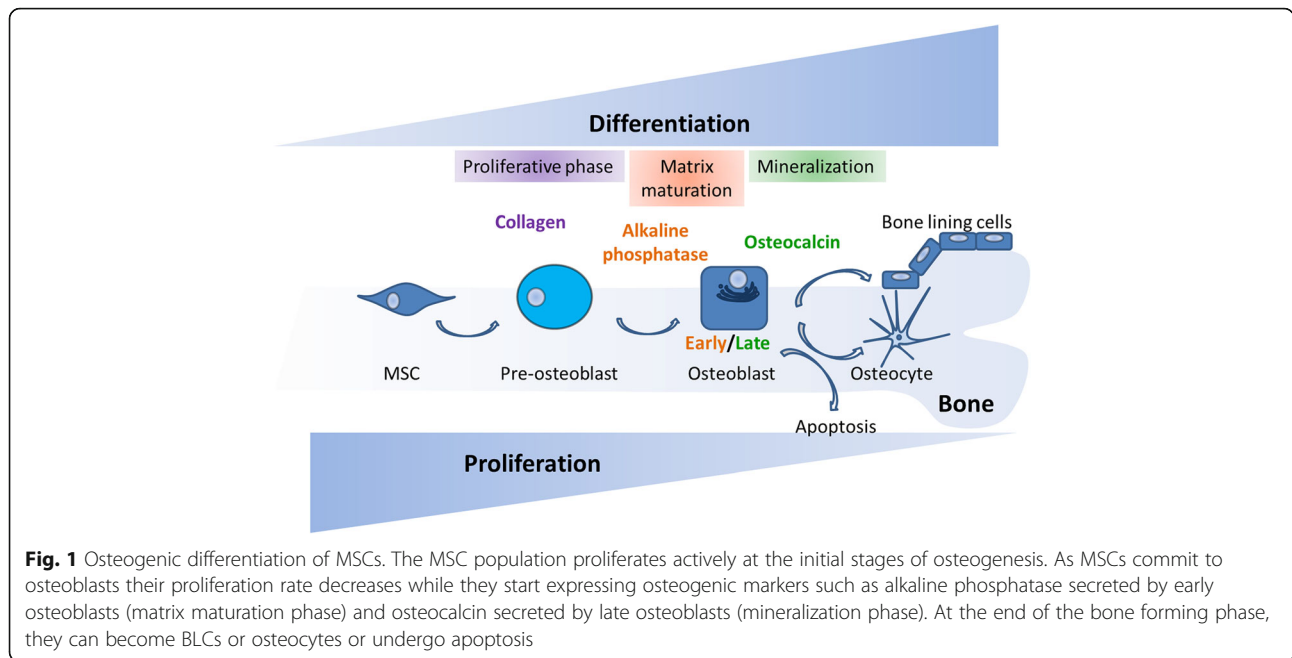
Differentiation

Proliferative phase

Matrix maturation

Mineralization

Collagen

Alkaline phosphatase

Osteocalcin

Bone lining cells

Early/Late

MSC

Pre-osteoblast

Osteoblast

Osteocyte

Bone

Apoptosis

Proliferation

**Fig. 1** Osteogenic differentiation of MSCs. The MSC population proliferates actively at the initial stages of osteogenesis. As MSCs commit to osteoblasts their proliferation rate decreases while they start expressing osteogenic markers such as alkaline phosphatase secreted by early osteoblasts (matrix maturation phase) and osteocalcin secreted by late osteoblasts (mineralization phase). At the end of the bone forming phase, they can become BLCs or osteocytes or undergo apoptosis